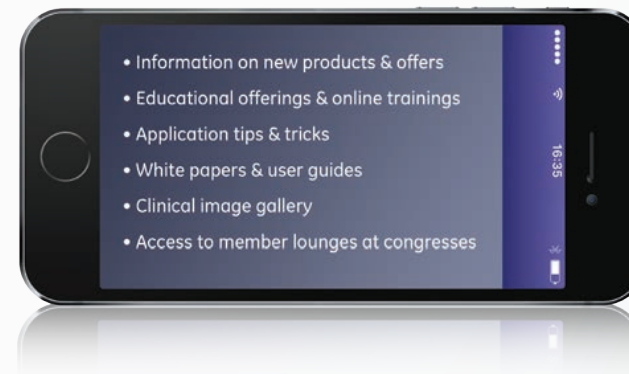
• Information on new products & offers
• Educational offerings & online trainings
• Application tips & tricks
• White papers & user guides
• Clinical image gallery
• Access to member lounges at congresses

16:35